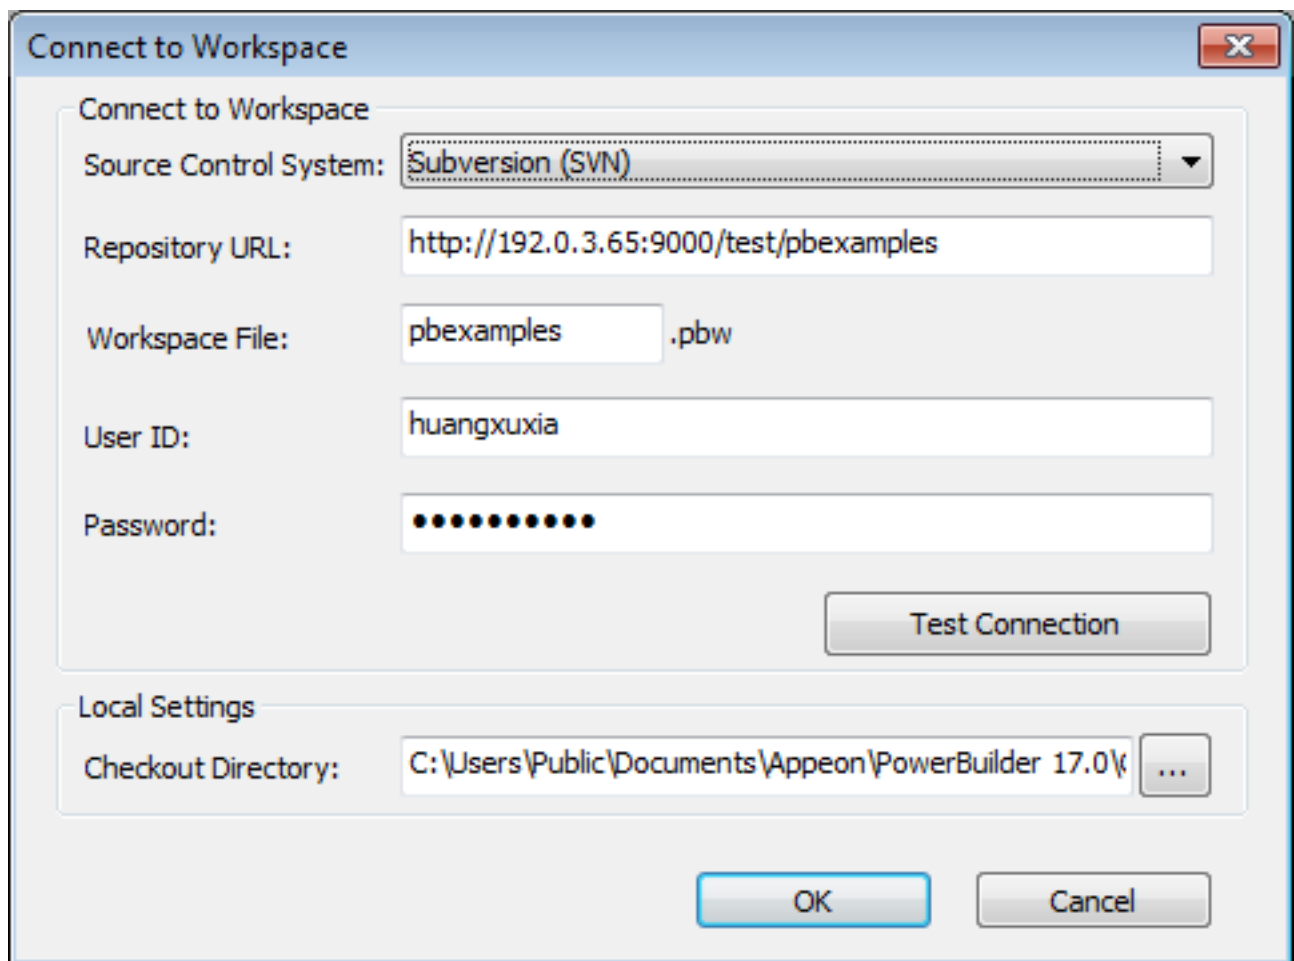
Connect to Workspace

Connect to Workspace

Source Control System: Subversion (SVN)

Repository URL: http://192.0.3.65:9000/test/pbexamples

Workspace File: pbexamples .pbw

User ID: huangxuxia

Password: •••••••••••

Test Connection

Local Settings

Checkout Directory: C:\Users\Public\Documents\Appeon\PowerBuilder 17.0\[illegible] ...

OK

Cancel